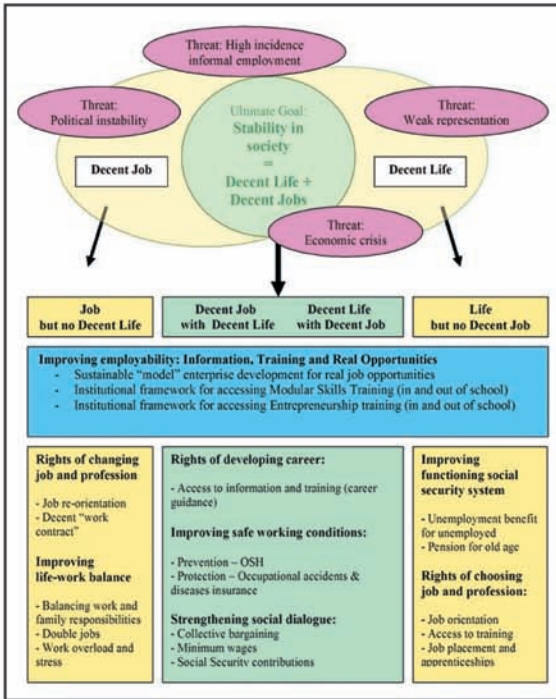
Threat: High incidence informal employment

Threat: Political instability

Ultimate Goal: Stability in society = Decent Life + Decent Jobs

Threat: Weak representation

Decent Job

Decent Life

Threat: Economic crisis

Job but no Decent Life

Decent Job with Decent Life

Decent Life with Decent Job

Life but no Decent Job

Improving employability: Information, Training and Real Opportunities
- Sustainable "model" enterprise development for real job opportunities
- Institutional framework for accessing Modular Skills Training (in and out of school)
- Institutional framework for accessing Entrepreneurship training (in and out of school)

Rights of changing job and profession

- Job re-orientation
- Decent "work contract"

Improving life-work balance

- Balancing work and family responsibilities
- Double jobs
- Work overload and stress

Rights of developing career:

- Access to information and training (career guidance)

Improving safe working conditions:

- Prevention – OSH
- Protection – Occupational accidents & diseases insurance

Strengthening social dialogue:
- Collective bargaining
- Minimum wages
- Social Security contributions

Improving functioning social security system

- Unemployment benefit for unemployed
- Pension for old age

Rights of choosing job and profession:

- Job orientation
- Access to training
- Job placement and apprenticeships